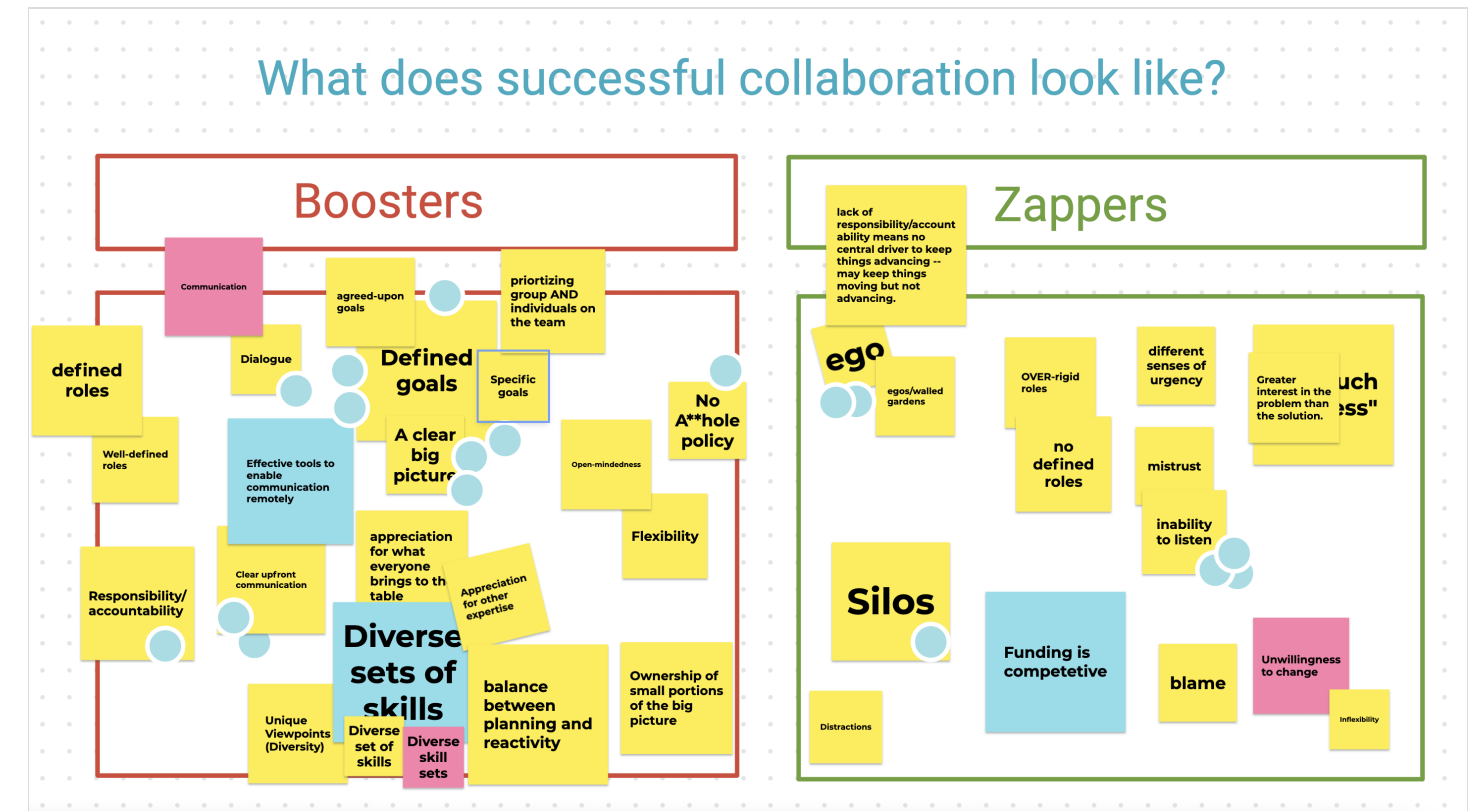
What does successful collaboration look like?

Boosters

Communication

agreed-upon goals

priortizing group AND individuals on the team

defined roles

Dialogue

Defined goals

Specific goals

No A**hole policy

Well-defined roles

Effective tools to enable communication remotely

A clear big picture

Open-mindedness

Flexibility

Clear upfront communication

appreciation for what everyone brings to the table

Appreciation for other expertise

Responsibility/ accountability

Diverse sets of skills

balance between planning and reactivity

Ownership of small portions of the big picture

Unique Viewpoints (Diversity)

Diverse set of skills

Diverse skill sets

Zappers

lack of responsibility/accountability means no central driver to keep things advancing -- may keep things moving but not advancing.

ego

egos/walled gardens

OVER-rigid roles

different senses of urgency

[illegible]uch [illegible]ess"

Greater interest in the problem than the solution.

no defined roles

mistrust

inability to listen

Silos

Funding is competetive

blame

Unwillingness to change

Distractions

Inflexibility